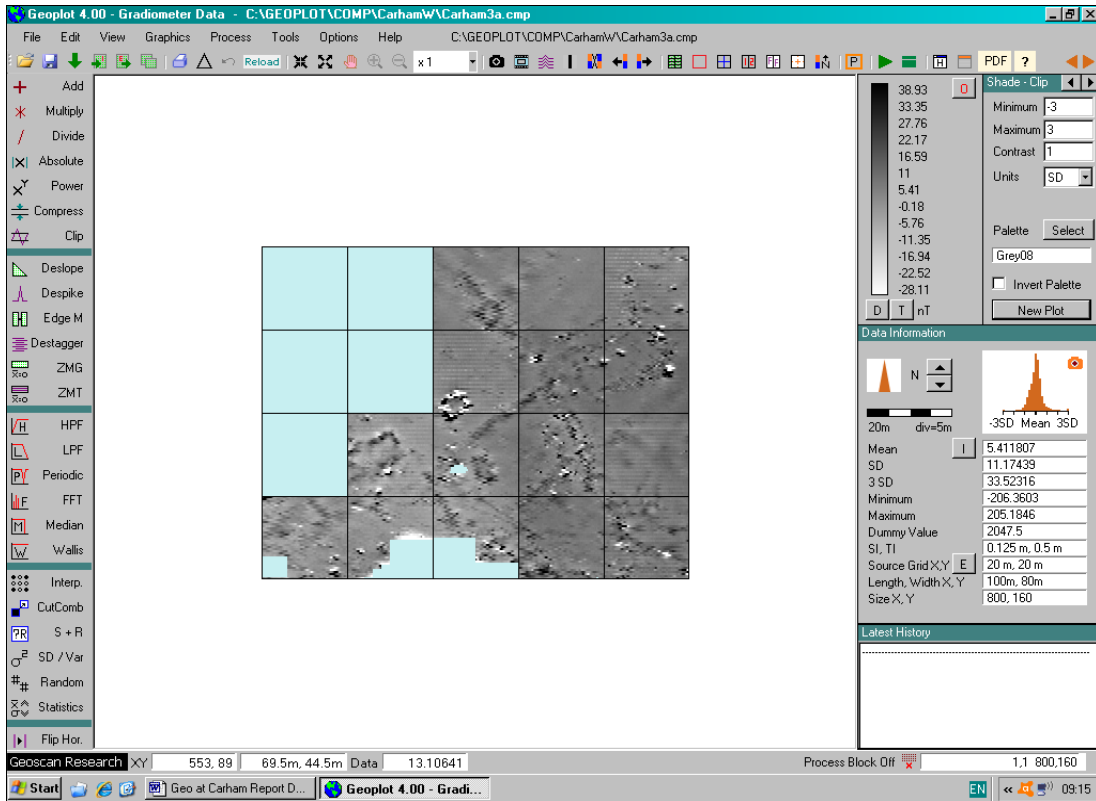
Geoplot 4.00 - Gradiometer Data - C:\GEOPLOT\COMP\CarhamW\Carham3a.cmp

File Edit View Graphics Process Tools Options Help C:\GEOPLOT\COMP\CarhamW\Carham3a.cmp

Reload x1 PDF ?

Add
Multiply
Divide
Absolute
Power
Compress
Clip
Deslope
Despike
Edge M
Destagger
ZMG
ZMT
HPF
LPF
Periodic
FFT
Median
Wallis
Interp.
CutComb
S + R
SD / Var
Random
Statistics
Flip Hor.

38.93
33.35
27.76
22.17
16.59
11
5.41
-0.18
-5.76
-11.35
-16.94
-22.52
-28.11
0
D T nT

Shade - Clip
Minimum -3
Maximum 3
Contrast 1
Units SD
Palette Select
Grey08
Invert Palette
New Plot

Data Information
N
20m div=5m
-3SD Mean 3SD

| | |
|---|---|
| Mean | 5.411807 |
| SD | 11.17439 |
| 3 SD | 33.52316 |
| Minimum | -206.3603 |
| Maximum | 205.1846 |
| Dummy Value | 2047.5 |
| SI, TI | 0.125 m, 0.5 m |
| Source Grid X,Y | 20 m, 20 m |
| Length, Width X, Y | 100m, 80m |
| Size X, Y | 800, 160 |

Latest History

Geoscan Research XY 553, 89 69.5m, 44.5m Data 13.10641 Process Block Off 1,1 800,160

Start Geo at Carham Report D... Geoplot 4.00 - Gradi... EN 09:15